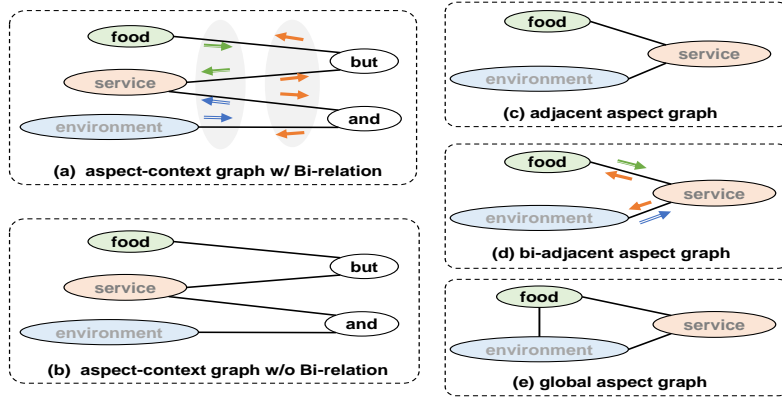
food

service

environment

but

and

(a) aspect-context graph w/ Bi-relation

food

service

environment

but

and

(b) aspect-context graph w/o Bi-relation

food

service

environment

(c) adjacent aspect graph

food

service

environment

(d) bi-adjacent aspect graph

food

service

environment

(e) global aspect graph